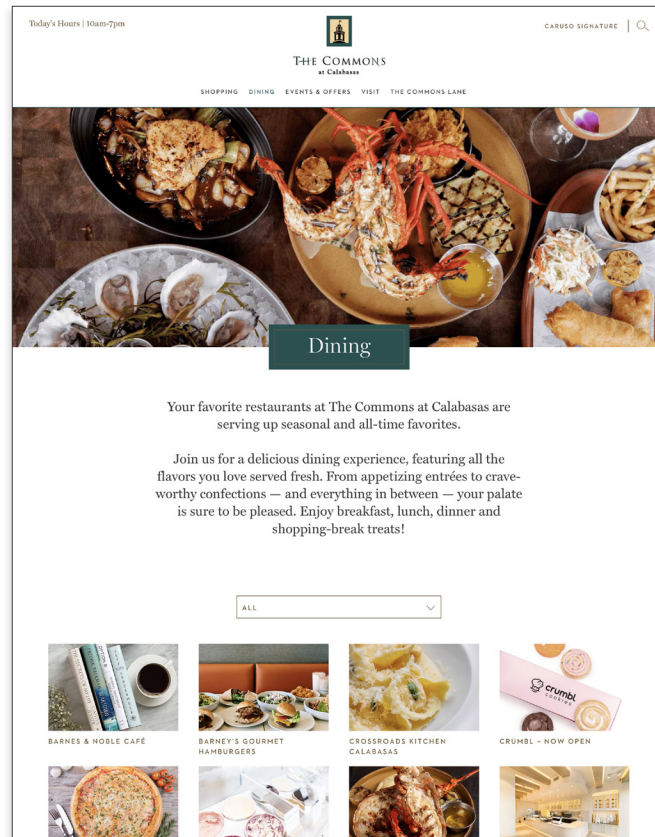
Today's Hours | 10am-7pm

THE COMMONS
at Calabasas

CARUSO SIGNATURE

SHOPPING DINING EVENTS & OFFERS VISIT THE COMMONS LANE

Dining

Your favorite restaurants at The Commons at Calabasas are serving up seasonal and all-time favorites.

Join us for a delicious dining experience, featuring all the flavors you love served fresh. From appetizing entrées to craveworthy confections — and everything in between — your palate is sure to be pleased. Enjoy breakfast, lunch, dinner and shopping-break treats!

ALL

crumbl

BARNES & NOBLE CAFÉ

BARNEY'S GOURMET HAMBURGERS

CROSSROADS KITCHEN CALABASAS

CRUMBL – NOW OPEN